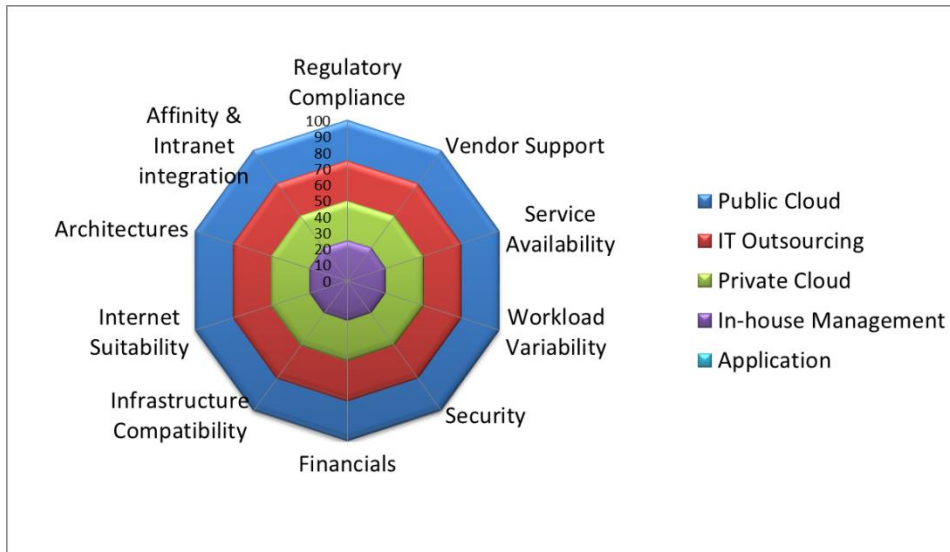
Regulatory Compliance

100
90
80
70
60
50
40
30
20
10
0

Vendor Support

Service Availability

Workload Variability

Security

Financials

Infrastructure Compatibility

Internet Suitability

Architectures

Affinity & Intranet integration

Public Cloud
IT Outsourcing
Private Cloud
In-house Management
Application